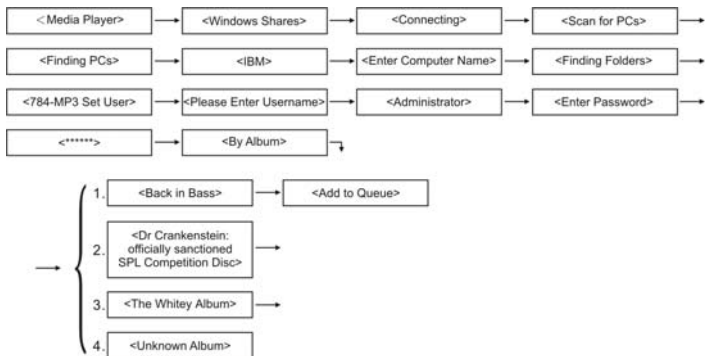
<Media Player> <Windows Shares> <Connecting> <Scan for PCs>

<Finding PCs> <IBM> <Enter Computer Name> <Finding Folders>

<784-MP3 Set User> <Please Enter Username> <Administrator> <Enter Password>

<******> <By Album>

1. <Back in Bass> <Add to Queue>

2. <Dr Crankenstein: officially sanctioned SPL Competition Disc>

3. <The Whitey Album>

4. <Unknown Album>